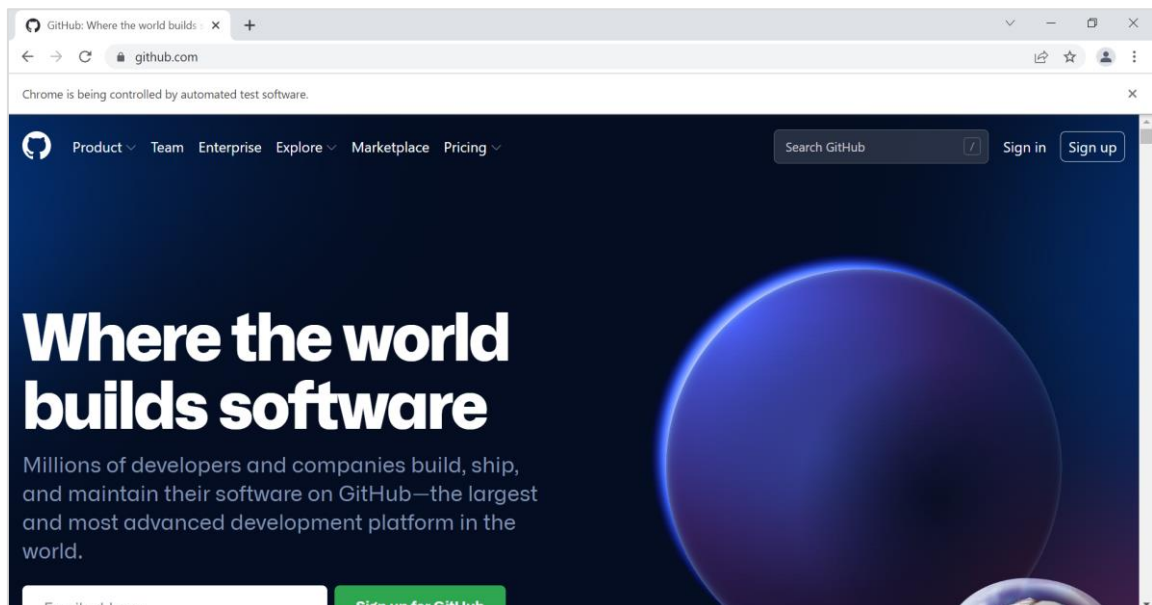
GitHub: Where the world builds

github.com

Chrome is being controlled by automated test software.

Product Team Enterprise Explore Marketplace Pricing

Search GitHub /

Sign in Sign up

Where the world builds software

Millions of developers and companies build, ship, and maintain their software on GitHub—the largest and most advanced development platform in the world.

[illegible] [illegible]